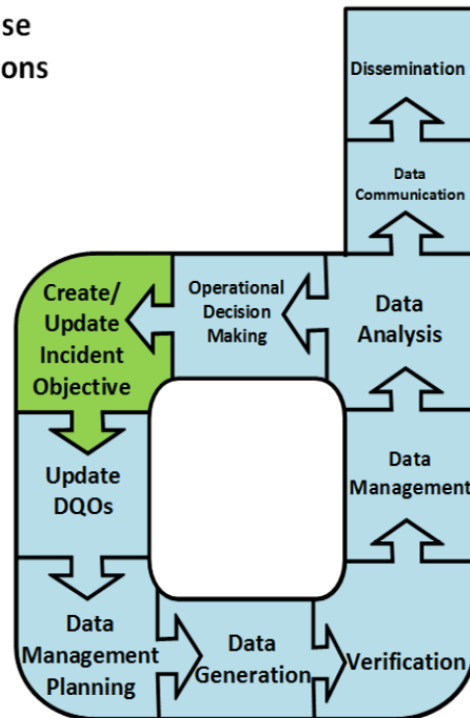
se
ons

Dissemination

Data Communication

Create/ Update Incident Objective

Operational Decision Making

Data Analysis

Update DQOs

Data Management

Data Management Planning

Data Generation

Verification